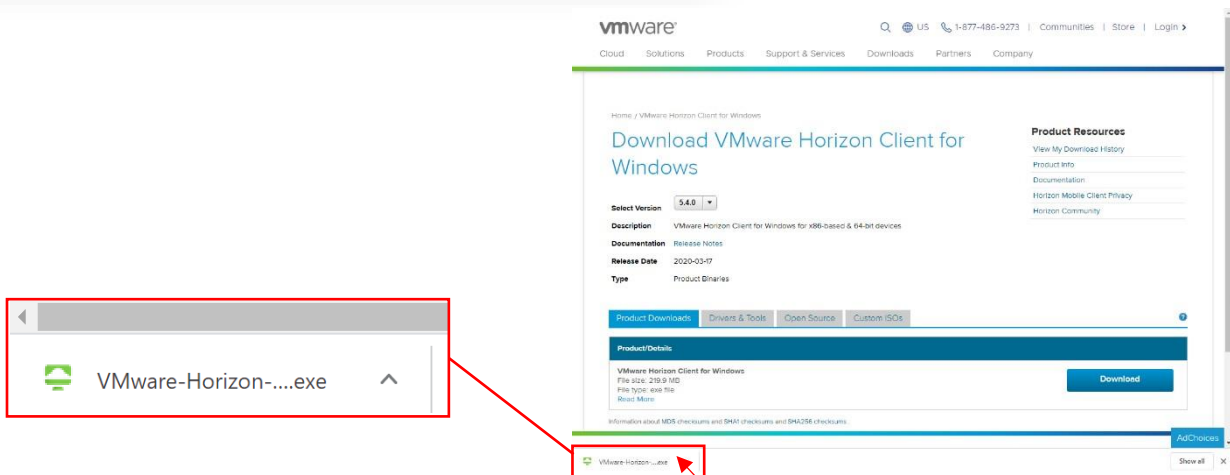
VMware-Horizon-....exe

vmware
US 1-877-486-9273 | Communities | Store | Login
Cloud Solutions Products Support & Services Downloads Partners Company

Home / VMware Horizon Client for Windows

Download VMware Horizon Client for Windows

Select Version 5.4.0
Description VMware Horizon Client for Windows for x86-based & 64-bit devices
Documentation Release Notes
Release Date 2020-03-17
Type Product Binaries

Product Resources
View My Download History
Product Info
Documentation
Horizon Mobile Client Privacy
Horizon Community

Product Downloads | Drivers & Tools | Open Source | Custom ISOs

Product/Details

VMware Horizon Client for Windows
File size: 219.9 MB
File type: exe file
Read More

Download

Information about MD5 checksums and SHA1 checksums and SHA256 checksums

AdChoices

VMware-Horizon-....exe

Show all